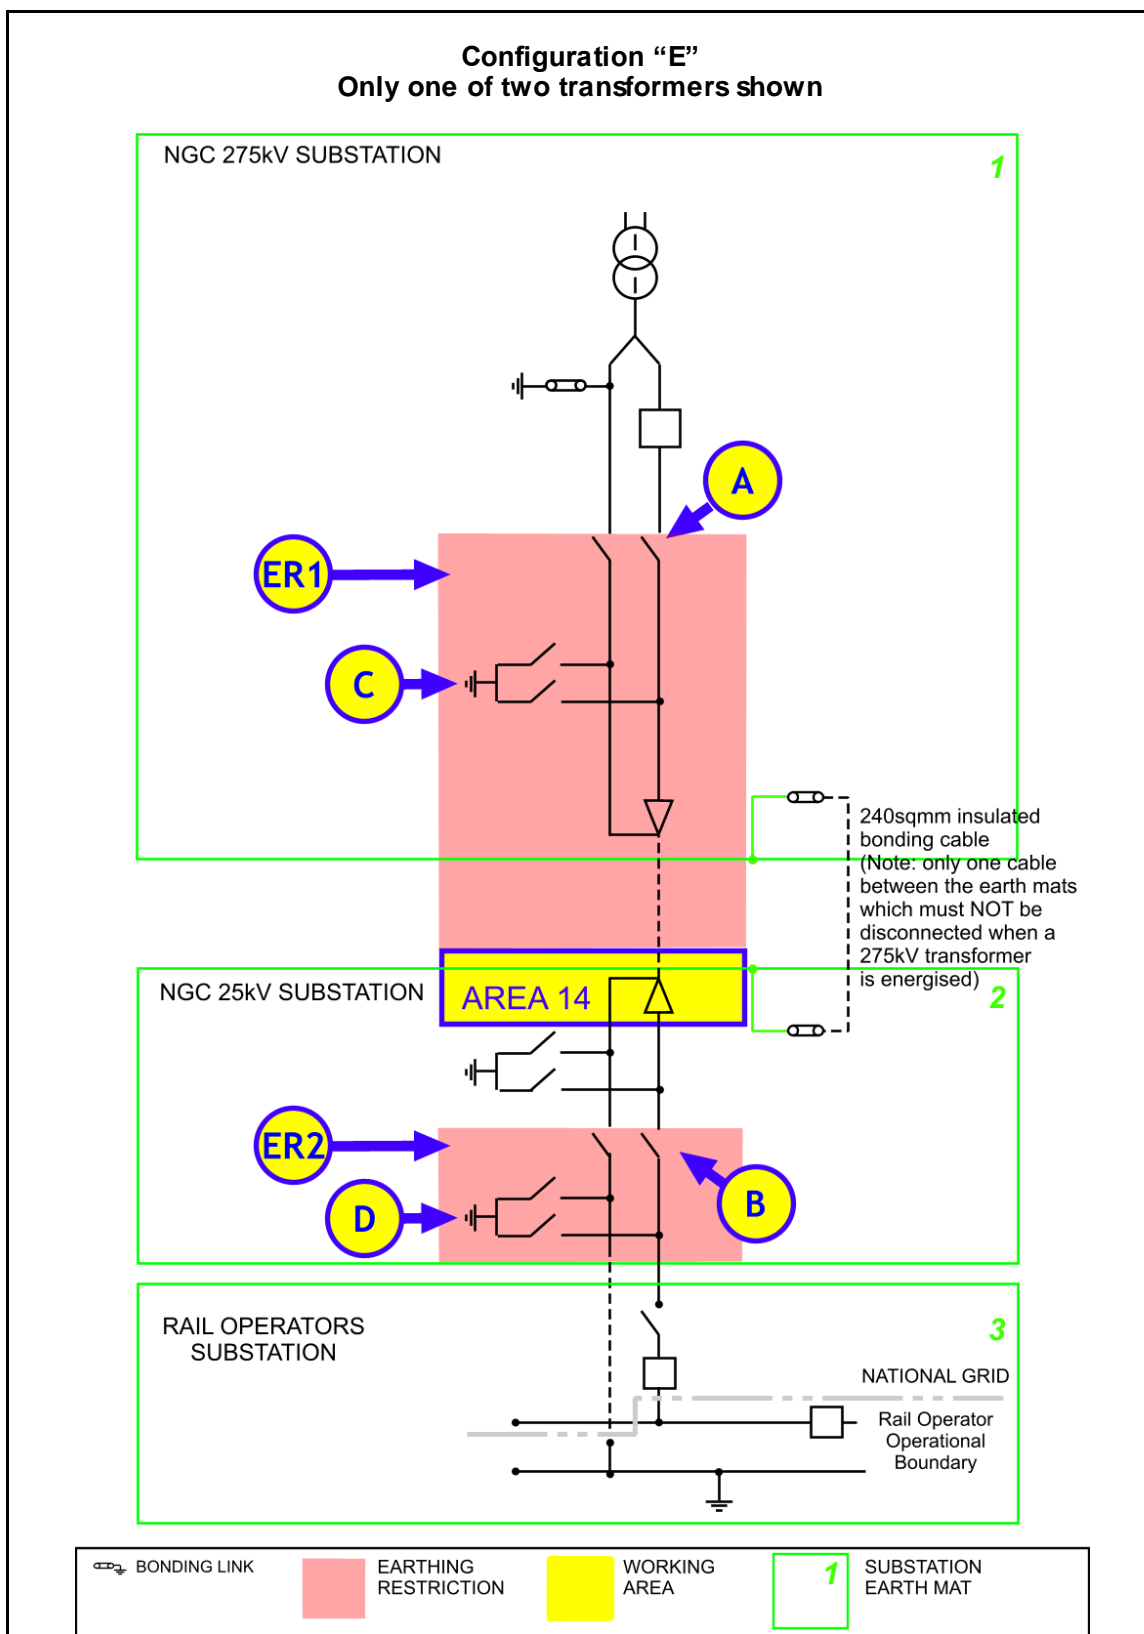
Configuration “E”
Only one of two transformers shown

NGC 275kV SUBSTATION

1

A

ER1

C

240sqmm insulated bonding cable (Note: only one cable between the earth mats which must NOT be disconnected when a 275kV transformer is energised)

NGC 25kV SUBSTATION

AREA 14

2

ER2

D

B

RAIL OPERATORS SUBSTATION

3

NATIONAL GRID

Rail Operator Operational Boundary

BONDING LINK

EARTHING RESTRICTION

WORKING AREA

1

SUBSTATION EARTH MAT